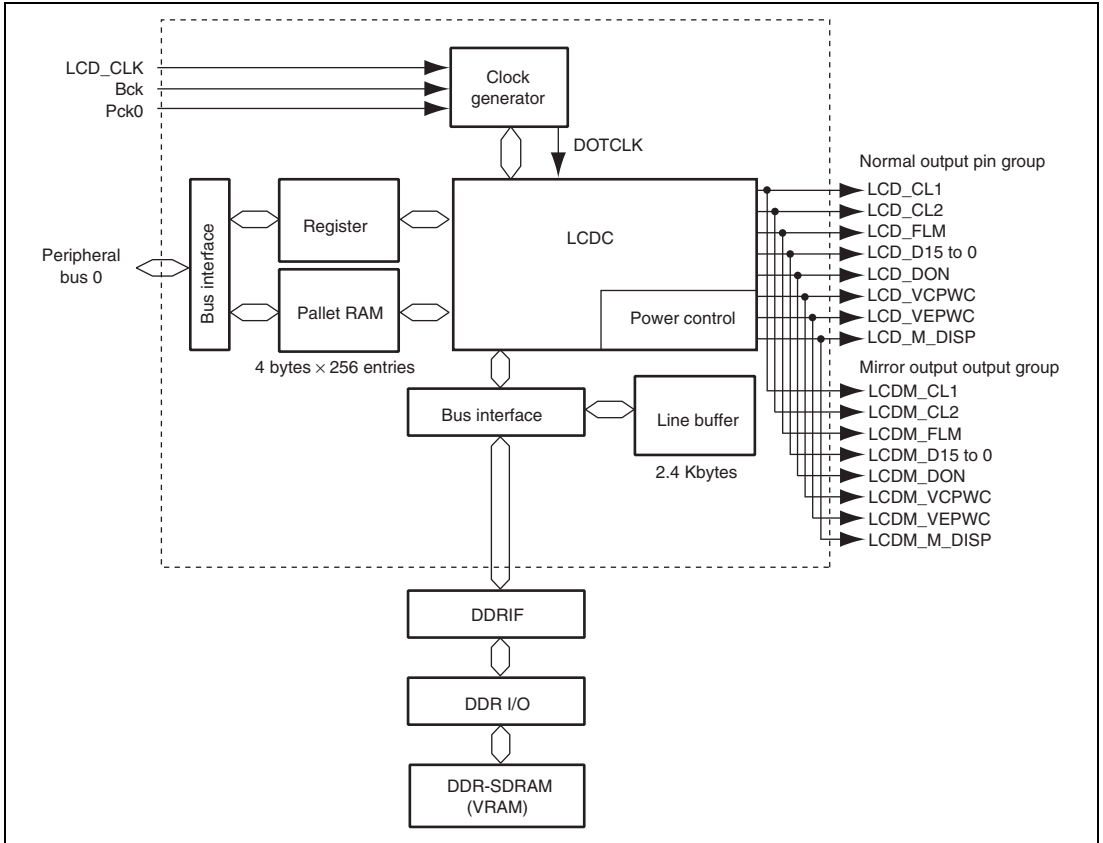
LCD_CLK
Bck
Pck0

Clock generator

DOTCLK

Normal output pin group

Peripheral bus 0

Bus interface

Register

Pallet RAM

4 bytes $\times$ 256 entries

LCDC

Power control

LCD_CL1
LCD_CL2
LCD_FLM
LCD_D15 to 0
LCD_DON
LCD_VCPWC
LCD_VEPWC
LCD_M_DISP

Mirror output output group

LCDM_CL1
LCDM_CL2
LCDM_FLM
LCDM_D15 to 0
LCDM_DON
LCDM_VCPWC
LCDM_VEPWC
LCDM_M_DISP

Bus interface

Line buffer

2.4 Kbytes

DDRIF

DDR I/O

DDR-SDRAM (VRAM)